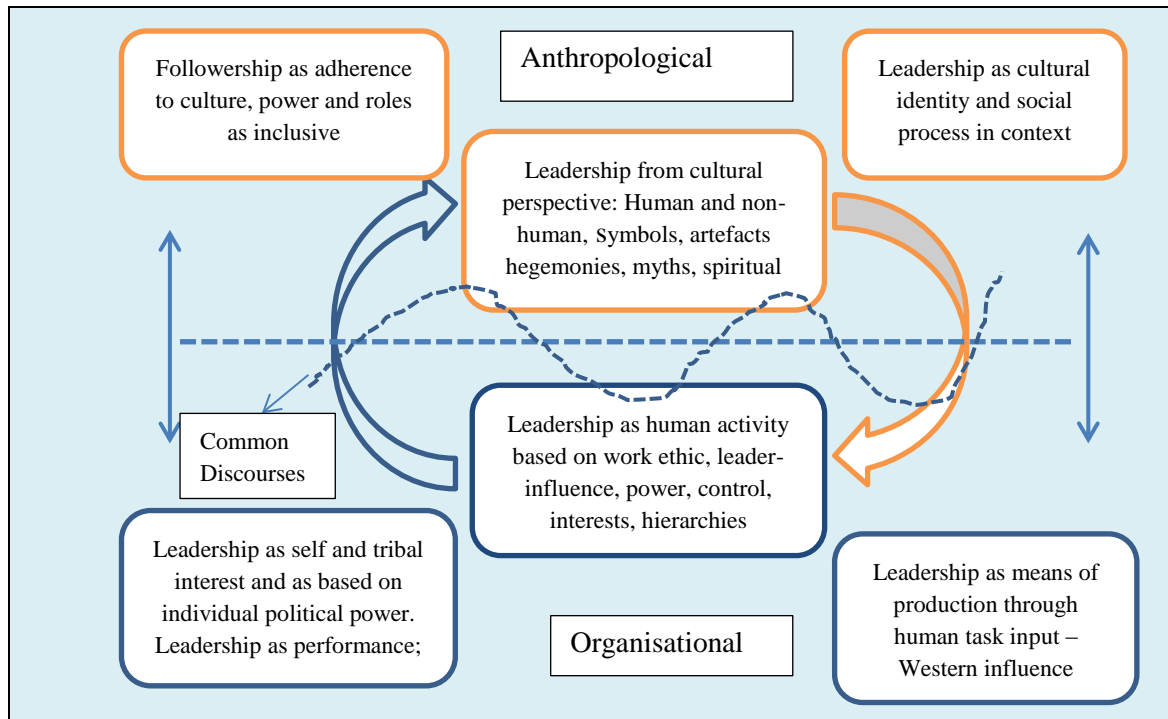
Followership as adherence to culture, power and roles as inclusive

Anthropological

Leadership as cultural identity and social process in context

Leadership from cultural perspective: Human and non-human, Symbols, artefacts hegemonies, myths, spiritual

Common Discourses

Leadership as human activity based on work ethic, leader-influence, power, control, interests, hierarchies

Leadership as self and tribal interest and as based on individual political power. Leadership as performance;

Organisational

Leadership as means of production through human task input – Western influence